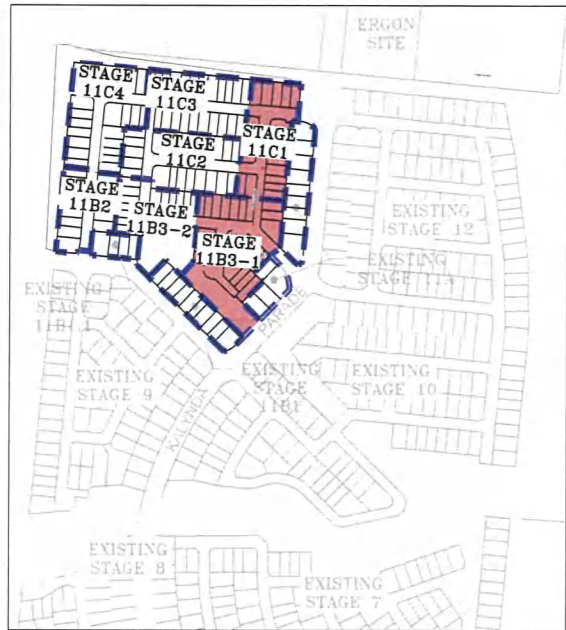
ERGON SITE

STAGE 11C4

STAGE 11C3

STAGE 11C1

STAGE 11C2

STAGE 11B2

STAGE 11B3-2

STAGE 11B3-1

EXISTING STAGE 12

EXISTING STAGE 11A

EXISTING STAGE 11B4

PARADE

EXISTING STAGE 9

KALYNDA

EXISTING STAGE 11B1

EXISTING STAGE 10

EXISTING STAGE 8

EXISTING STAGE 7